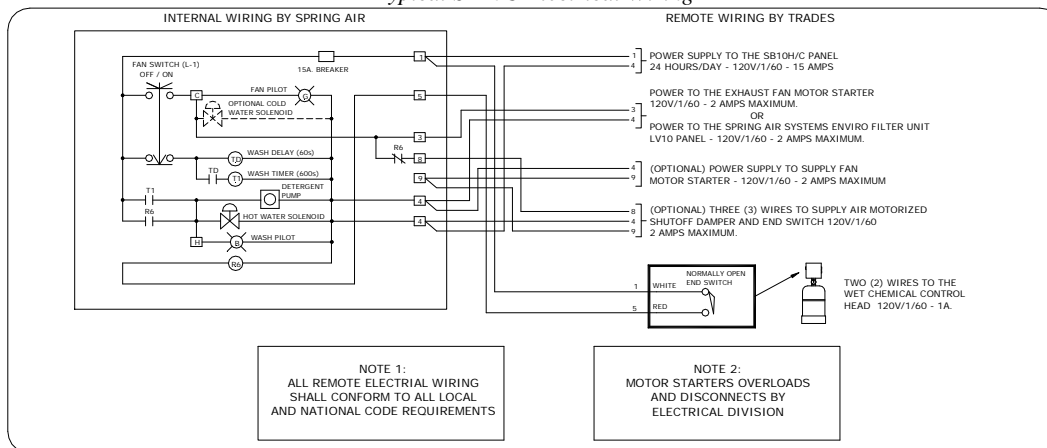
INTERNAL WIRING BY SPRING AIR

REMOTE WIRING BY TRADES

FAN SWITCH (L-1)
OFF / ON

15A. BREAKER

1

C

FAN PILOT

G

OPTIONAL COLD WATER SOLENOID

5

3

R6

6

TD

WASH DELAY (60s)

TD

T1

WASH TIMER (600s)

9

DETERGENT PUMP

T1

R6

8

HOT WATER SOLENOID

4

H

B

WASH PILOT

R6

1
4
POWER SUPPLY TO THE SB10H/C PANEL
24 HOURS/DAY - 120V/1/60 - 15 AMPS

POWER TO THE EXHAUST FAN MOTOR STARTER
120V/1/60 - 2 AMPS MAXIMUM.
OR
POWER TO THE SPRING AIR SYSTEMS ENVIRO FILTER UNIT
LV10 PANEL - 120V/1/60 - 2 AMPS MAXIMUM.
3
4

4
9
(OPTIONAL) POWER SUPPLY TO SUPPLY FAN
MOTOR STARTER - 120V/1/60 - 2 AMPS MAXIMUM

8
4
9
(OPTIONAL) THREE (3) WIRES TO SUPPLY AIR MOTORIZED
SHUTOFF DAMPER AND END SWITCH 120V/1/60
2 AMPS MAXIMUM.

1
WHITE
5
RED
NORMALLY OPEN
END SWITCH

TWO (2) WIRES TO THE
WET CHEMICAL CONTROL
HEAD 120V/1/60 - 1A.

NOTE 1:
ALL REMOTE ELECTRIAL WIRING
SHALL CONFORM TO ALL LOCAL
AND NATIONAL CODE REQUIREMENTS

NOTE 2:
MOTOR STARTERS OVERLOADS
AND DISCONNECTS BY
ELECTRICAL DIVISION